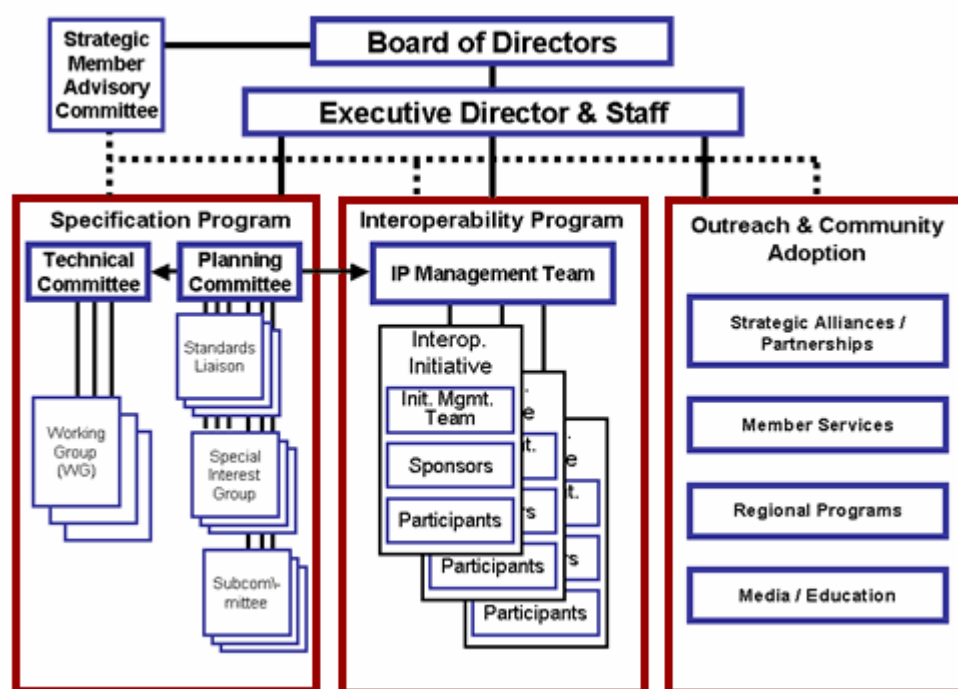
Strategic Member Advisory Committee

Board of Directors

Executive Director & Staff

Specification Program

Technical Committee

Planning Committee

Standards Liaison

Working Group (WG)

Special Interest Group

Subcommittee

Interoperability Program

IP Management Team

Interop. Initiative

Init. Mgmt. Team

Sponsors

Participants

Participants

Participants

Outreach & Community Adoption

Strategic Alliances / Partnerships

Member Services

Regional Programs

Media / Education